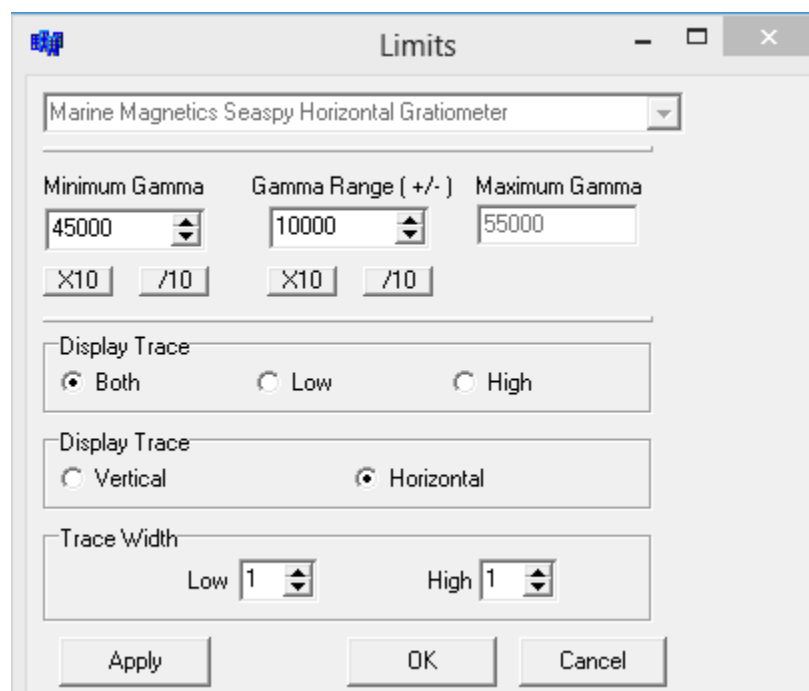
Limits

Marine Magnetics Seaspy Horizontal Gratiometer

Minimum Gamma
45000
X10 /10

Gamma Range ( +/- )
10000
X10 /10

Maximum Gamma
55000

Display Trace
Both
Low
High

Display Trace
Vertical
Horizontal

Trace Width
Low 1
High 1

Apply
OK
Cancel